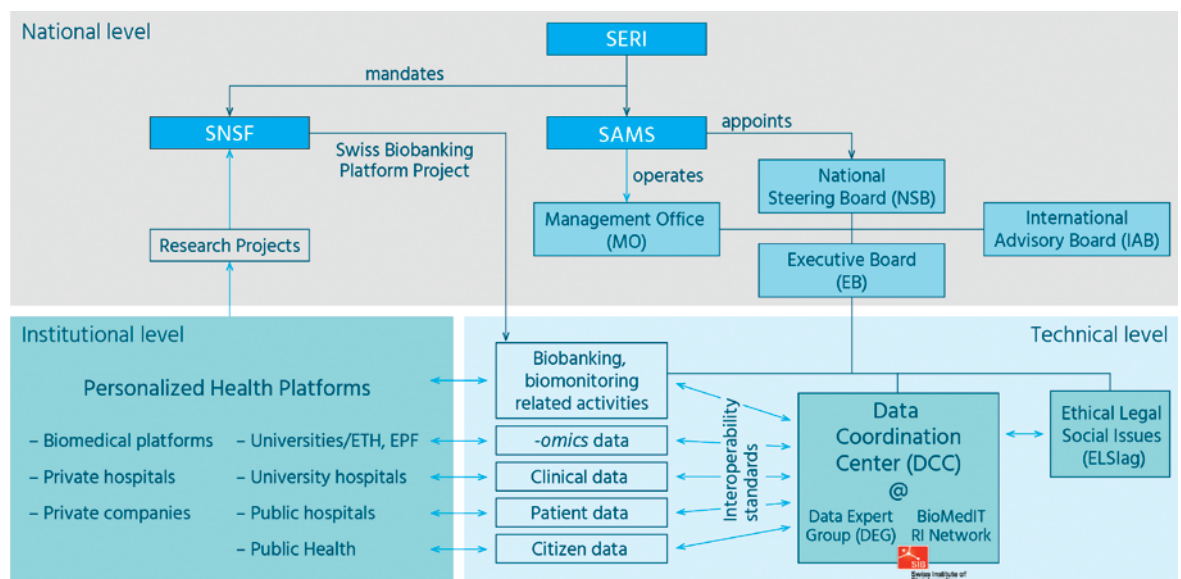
National level

SERI

mandates

SNSF

Swiss Biobanking Platform Project

SAMS

appoints

operates

National Steering Board (NSB)

Management Office (MO)

International Advisory Board (IAB)

Research Projects

Executive Board (EB)

Institutional level

Technical level

Personalized Health Platforms

Biobanking, biomonitoring related activities

– Biomedical platforms

– Universities/ETH, EPF

-omics data

– Private hospitals

– University hospitals

Clinical data

– Private companies

– Public hospitals

Patient data

– Public Health

Citizen data

Interoperability standards

Data Coordination Center (DCC)

@

Data Expert Group (DEG)

BioMedIT RI Network

sib

Swiss Institute of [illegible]

Ethical Legal Social Issues (ELSIag)